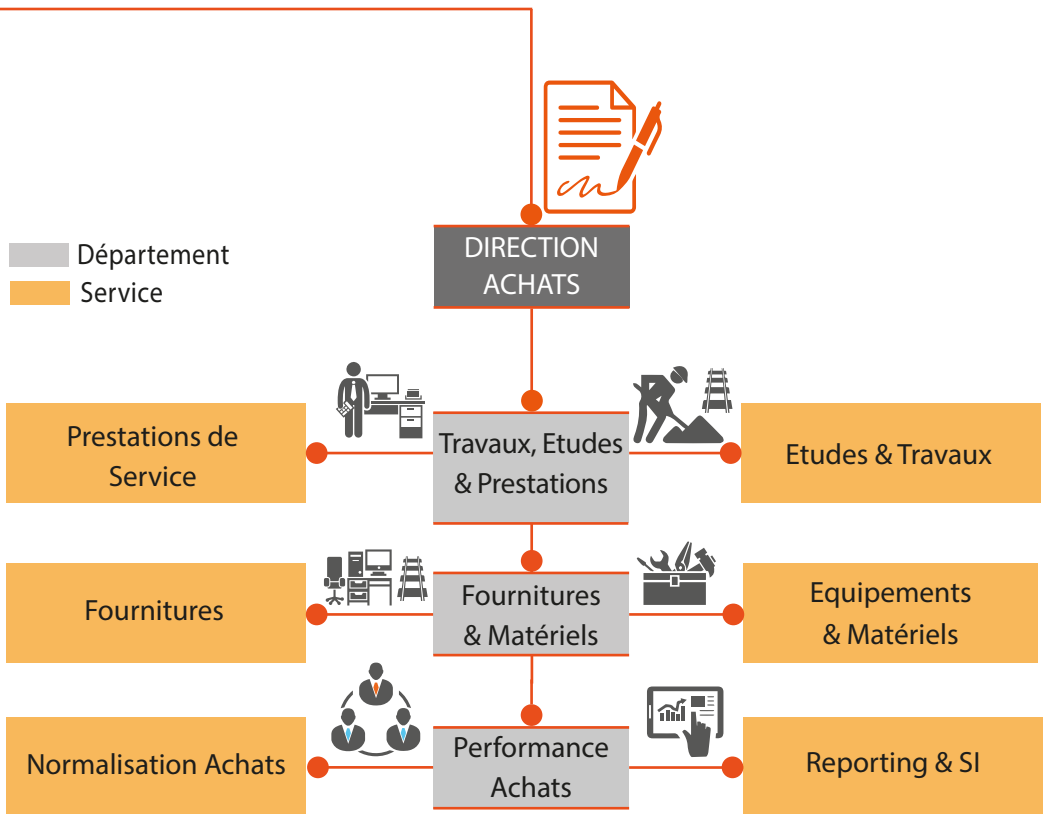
Département
Service

DIRECTION ACHATS

Prestations de Service

Travaux, Etudes & Prestations

Etudes & Travaux

Fournitures

Fournitures & Matériels

Equipements & Matériels

Normalisation Achats

Performance Achats

Reporting & SI